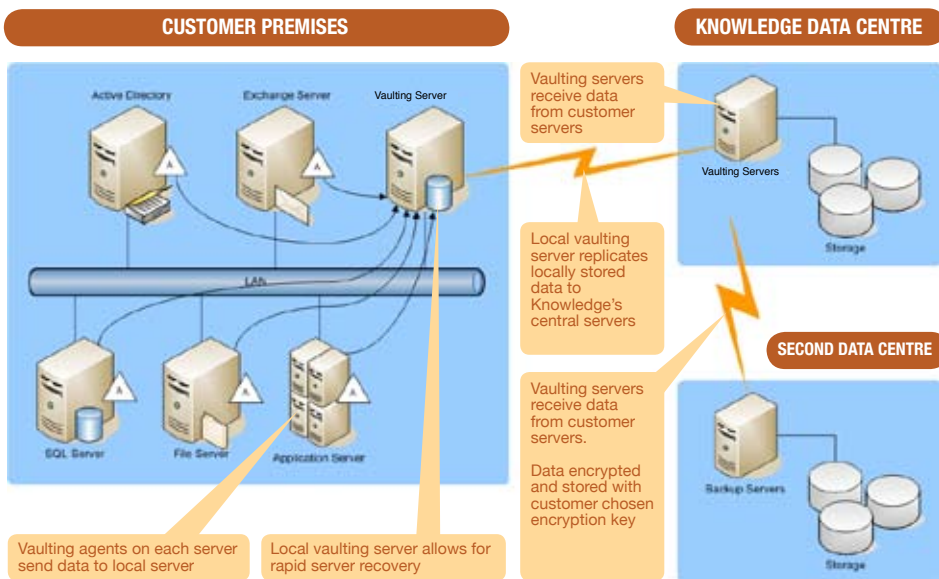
CUSTOMER PREMISES

KNOWLEDGE DATA CENTRE

Active Directory

Exchange Server

Vaulting Server

A

A

Vaulting servers receive data from customer servers

Vaulting Servers

Storage

Local vaulting server replicates locally stored data to Knowledge's central servers

LAN

SECOND DATA CENTRE

A

A

Vaulting servers receive data from customer servers.

Data encrypted and stored with customer chosen encryption key

Backup Servers

SQL Server

File Server

Application Server

Storage

Vaulting agents on each server send data to local server

Local vaulting server allows for rapid server recovery